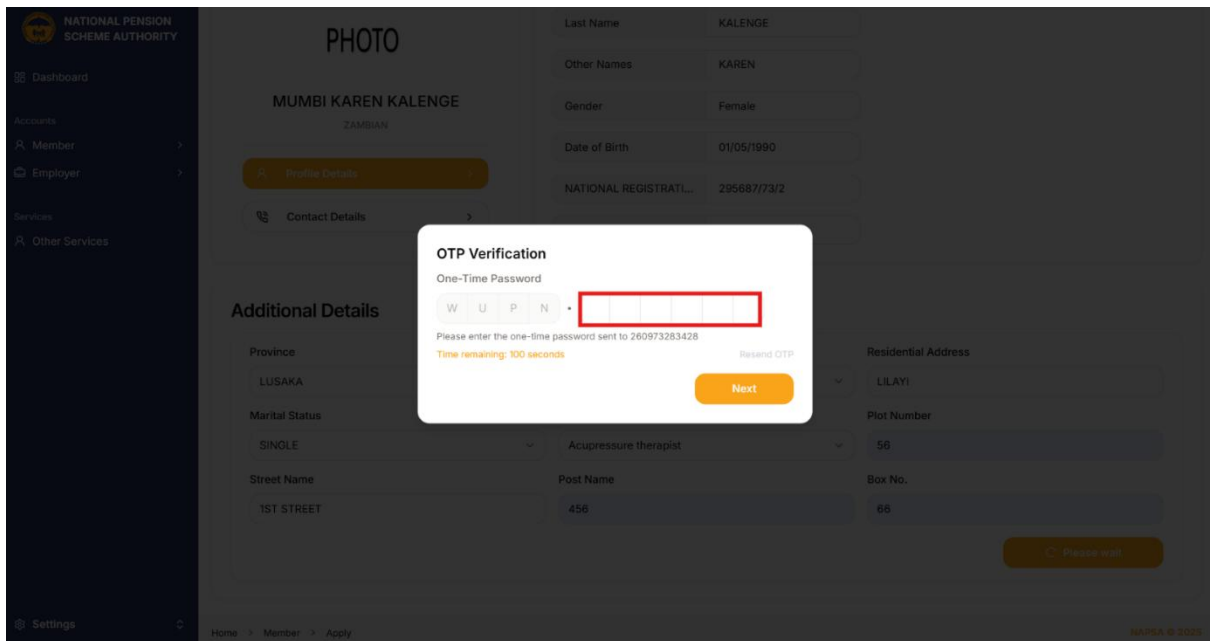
NATIONAL PENSION SCHEME AUTHORITY

Dashboard

Accounts

Member

Employer

Services

Other Services

Settings

PHOTO

MUMBI KAREN KALENGE

ZAMBIAN

Profile Details

Contact Details

| Last Name | KALENGE |
|---|---|
| Other Names | KAREN |
| Gender | Female |
| Date of Birth | 01/05/1990 |
| NATIONAL REGISTRATI... | 295687/73/2 |

Additional Details

Province

LUSAKA

Marital Status

SINGLE

Street Name

1ST STREET

Acupressure therapist

Post Name

456

Residential Address

LILAYI

Plot Number

56

Box No.

66

Please wait

OTP Verification

One-Time Password

W U P N -

Please enter the one-time password sent to 260973283428

Time remaining: 100 seconds

Resend OTP

Next

Home > Member > Apply

NAPSA © 2025